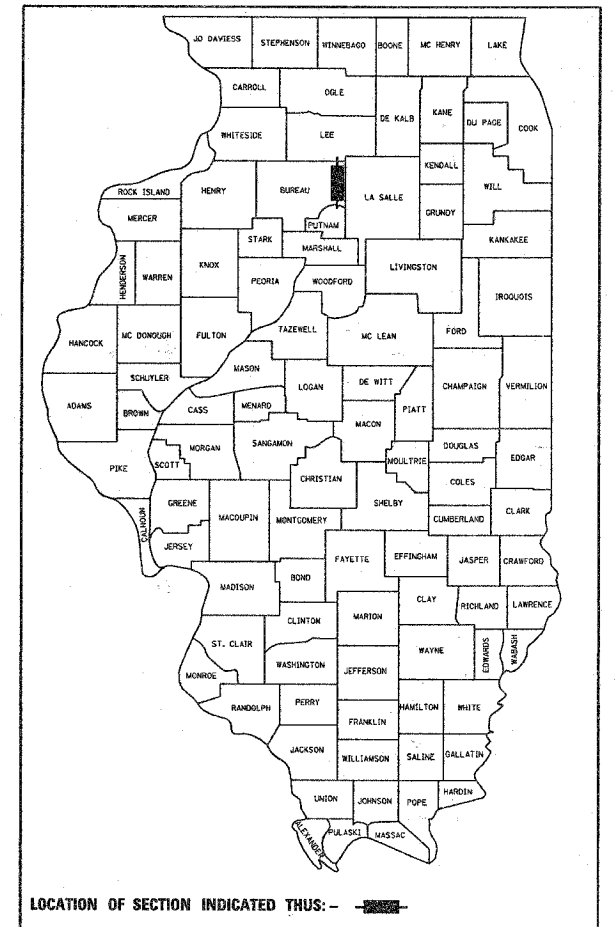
JO DAVIESS
STEPHENSON
WINNEBAGO
BOONE
MC HENRY
LAKE
CARROLL
OGLE
DE KALB
KANE
DU PAGE
COOK
WHITESIDE
LEE
KENDALL
ROCK ISLAND
HENRY
BUREAU
LA SALLE
WILL
MERCER
PUTNAM
GRUNDY
STARK
MARSHALL
KANKAKEE
HENDERSON
WARREN
KNOX
PEORIA
WOODFORD
LIVINGSTON
IROQUOIS
HANCOCK
MC DONOUGH
FULTON
TAZEWELL
MC LEAN
FORD
MASON
SCHUYLER
LOGAN
DE WITT
CHAMPAIGN
VERMILION
ADAMS
BROWN
CASS
MENARD
PIATT
MACON
MORGAN
SANGAMON
DOUGLAS
PIKE
SCOTT
MOULTRIE
EDGAR
CHRISTIAN
GREENE
COLES
MACOUPIN
SHELBY
CALHOUN
CLARK
MONTGOMERY
CUMBERLAND
JERSEY
FAYETTE
EFFINGHAM
JASPER
CRAWFORD
MADISON
BOND
CLAY
RICHLAND
LAWRENCE
MARION
CLINTON
ST. CLAIR
EDWARDS
WABASH
WAYNE
WASHINGTON
MONROE
JEFFERSON
RANDOLPH
PERRY
HAMILTON
WHITE
FRANKLIN
JACKSON
WILLIAMSON
SALINE
GALLATIN
HARDIN
UNION
JOHNSON
POPE
ALEXANDER
PULASKI
MASSAC

LOCATION OF SECTION INDICATED THUS: –